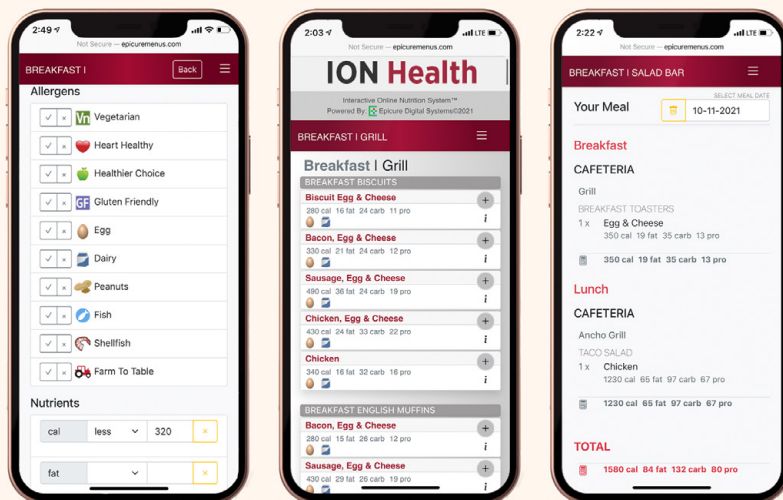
2:49
Not Secure — epicuremenus.com
BREAKFAST I
Back
Allergens
Vn Vegetarian
Heart Healthy
Healthier Choice
GF Gluten Friendly
Egg
Dairy
Peanuts
Fish
Shellfish
Farm To Table
Nutrients
cal less 320 ×
fat ×

2:03
Not Secure — epicuremenus.com
ION Health
Interactive Online Nutrition System™
Powered By: Epicure Digital Systems©2021
BREAKFAST I GRILL
Breakfast I Grill
BREAKFAST BISCUITS
Biscuit Egg & Cheese
280 cal 16 fat 24 carb 11 pro
Bacon, Egg & Cheese
330 cal 21 fat 24 carb 12 pro
Sausage, Egg & Cheese
490 cal 36 fat 24 carb 19 pro
Chicken, Egg & Cheese
430 cal 24 fat 33 carb 22 pro
Chicken
340 cal 16 fat 32 carb 16 pro
BREAKFAST ENGLISH MUFFINS
Bacon, Egg & Cheese
320 cal 15 fat 26 carb 20 pro
Sausage, Egg & Cheese
430 cal 24 fat 24 carb 26 pro

2:22
Not Secure — epicuremenus.com
BREAKFAST I SALAD BAR
Your Meal
SELECT MEAL DATE
10-11-2021
Breakfast
CAFETERIA
Grill
BREAKFAST TOASTERS
1 x Egg & Cheese
350 cal 19 fat 35 carb 13 pro
350 cal 19 fat 35 carb 13 pro
Lunch
CAFETERIA
Ancho Grill
TACO SALAD
1 x Chicken
1230 cal 65 fat 97 carb 67 pro
1230 cal 65 fat 97 carb 67 pro
TOTAL
1580 cal 84 fat 132 carb 80 pro